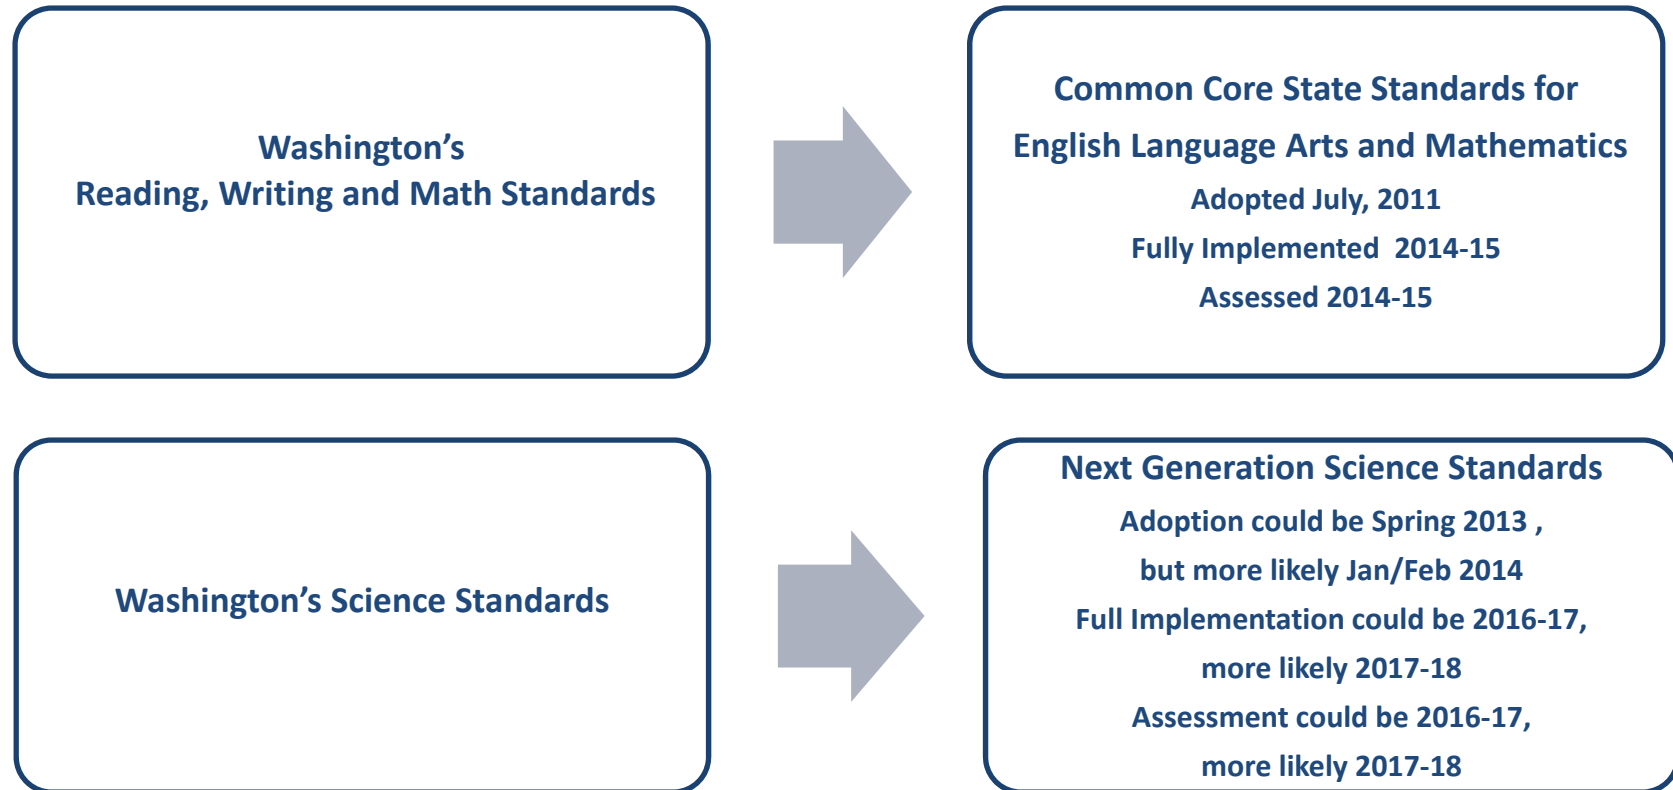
Washington's
Reading, Writing and Math Standards

Common Core State Standards for
English Language Arts and Mathematics
Adopted July, 2011
Fully Implemented 2014-15
Assessed 2014-15

Washington's Science Standards

Next Generation Science Standards
Adoption could be Spring 2013 ,
but more likely Jan/Feb 2014
Full Implementation could be 2016-17,
more likely 2017-18
Assessment could be 2016-17,
more likely 2017-18